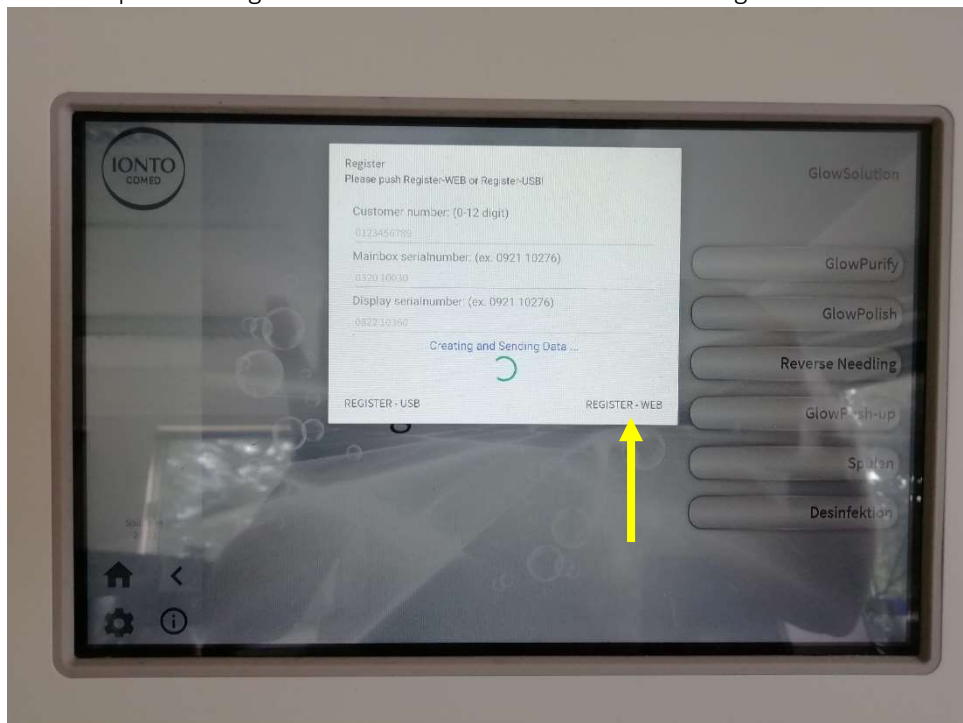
IONTO
COMED

Register
Please push Register-WEB or Register-USB!

Customer number: (0-12 digit)
0123456789

Mainbox serialnumber: (ex. 0921 10276)
0320 10030

Display serialnumber: (ex. 0921 10276)
0822 10360

Creating and Sending Data ...

REGISTER - USB
REGISTER - WEB

GlowSolution

GlowPurify

GlowPolish

Reverse Needling

GlowP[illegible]sh-up

Sp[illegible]len

Desinfektion